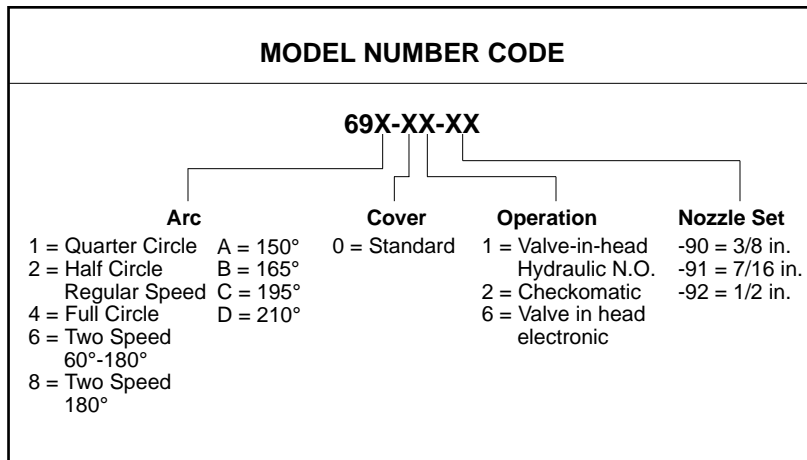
MODEL NUMBER CODE

69X-XX-XX

Arc
1 = Quarter Circle
2 = Half Circle Regular Speed
4 = Full Circle
6 = Two Speed 60°-180°
8 = Two Speed 180°

A = 150°
B = 165°
C = 195°
D = 210°

Cover
0 = Standard

Operation
1 = Valve-in-head Hydraulic N.O.
2 = Checkomatic
6 = Valve in head electronic

Nozzle Set
-90 = 3/8 in.
-91 = 7/16 in.
-92 = 1/2 in.